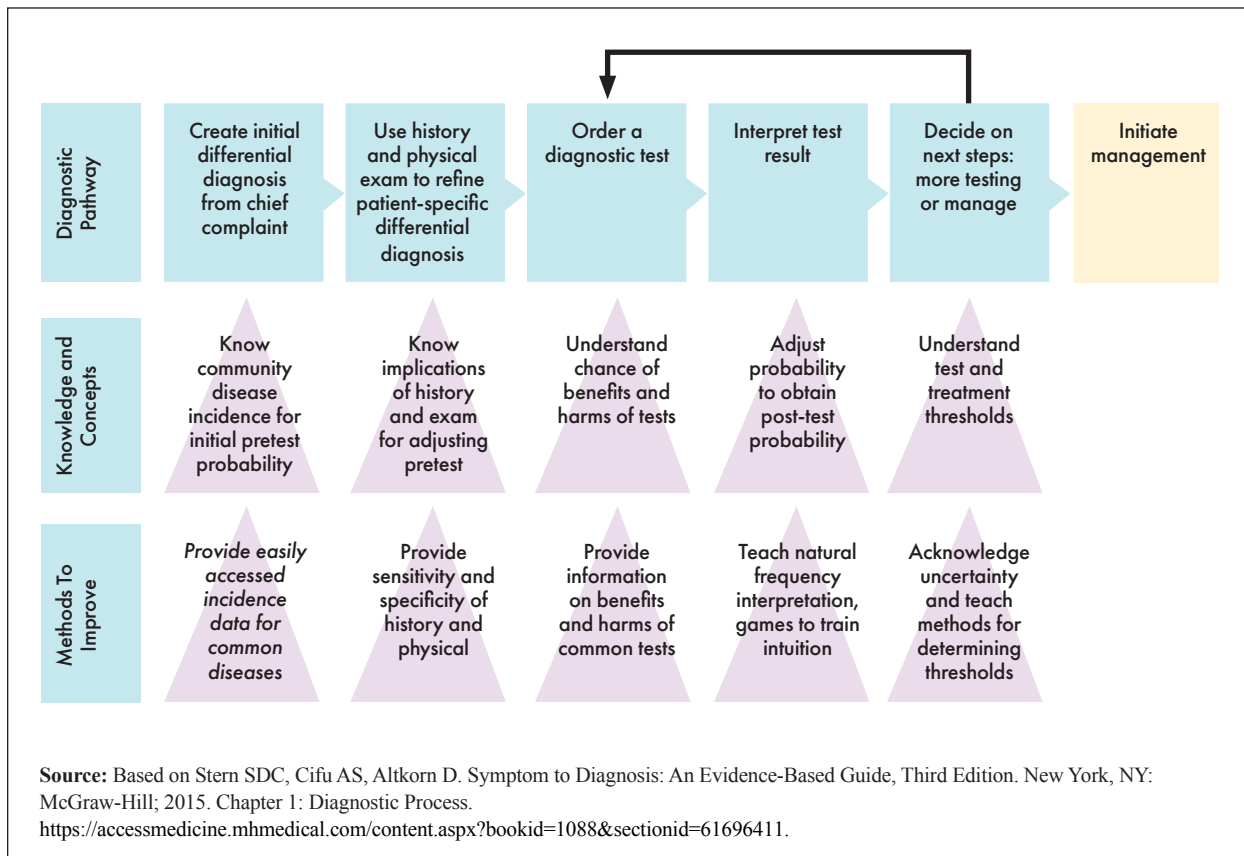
Diagnostic Pathway

Create initial differential diagnosis from chief complaint

Use history and physical exam to refine patient-specific differential diagnosis

Order a diagnostic test

Interpret test result

Decide on next steps: more testing or manage

Initiate management

Knowledge and Concepts

Know community disease incidence for initial pretest probability

Know implications of history and exam for adjusting pretest

Understand chance of benefits and harms of tests

Adjust probability to obtain post-test probability

Understand test and treatment thresholds

Methods To Improve

*Provide easily accessed incidence data for common diseases*

Provide sensitivity and specificity of history and physical

Provide information on benefits and harms of common tests

Teach natural frequency interpretation, games to train intuition

Acknowledge uncertainty and teach methods for determining thresholds

**Source:** Based on Stern SDC, Cifu AS, Altkorn D. Symptom to Diagnosis: An Evidence-Based Guide, Third Edition. New York, NY: McGraw-Hill; 2015. Chapter 1: Diagnostic Process. https://accessmedicine.mhmedical.com/content.aspx?bookid=1088&sectionid=61696411.